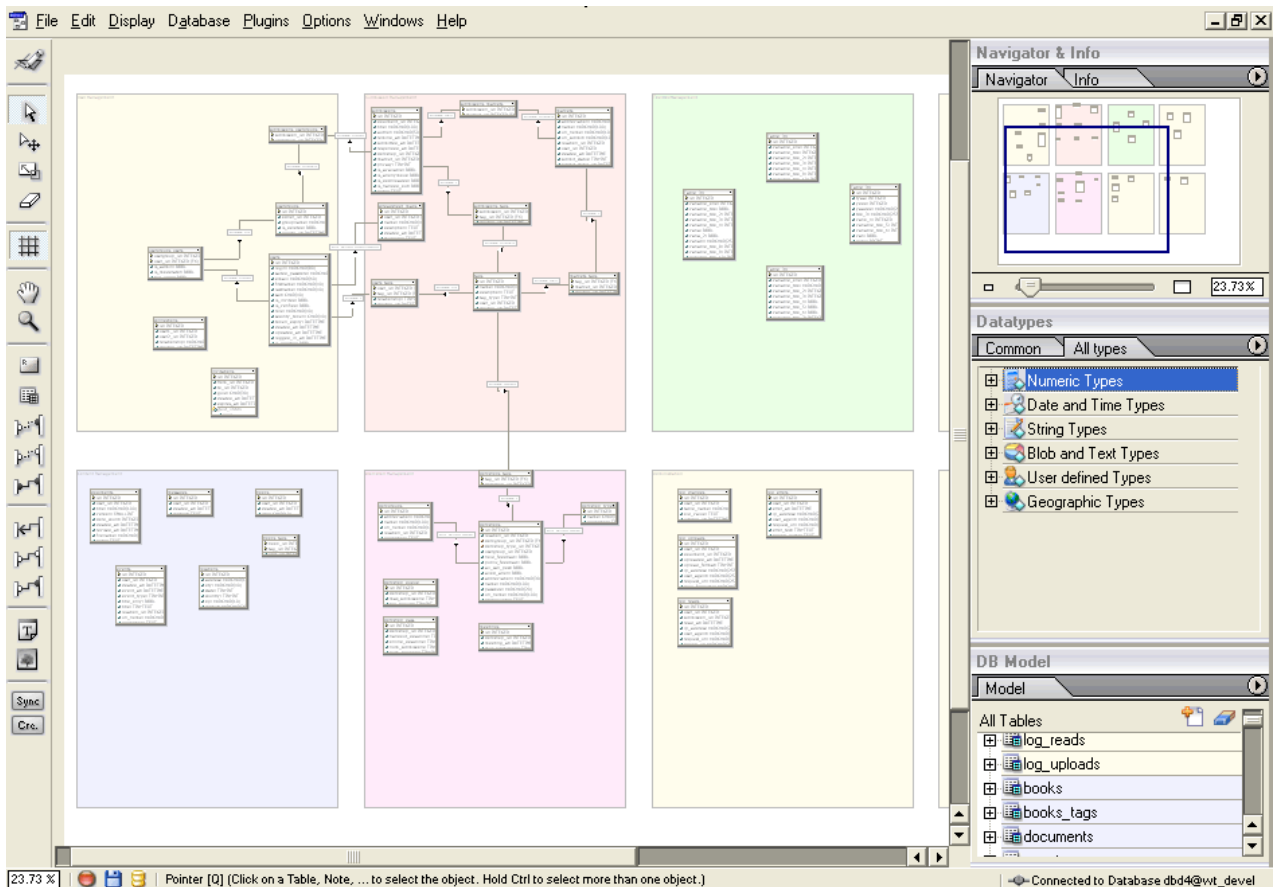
File Edit Display Database Plugins Options Windows Help

Sync
Crc.

Navigator & Info
Navigator Info
23.73%

Datatypes
Common All types
Numeric Types
Date and Time Types
String Types
Blob and Text Types
User defined Types
Geographic Types

DB Model
Model
All Tables
log_reads
log_uploads
books
books_tags
documents

23.73 % Pointer [Q] (Click on a Table, Note, ... to select the object. Hold Ctrl to select more than one object.) Connected to Database dbd4@wt_devel